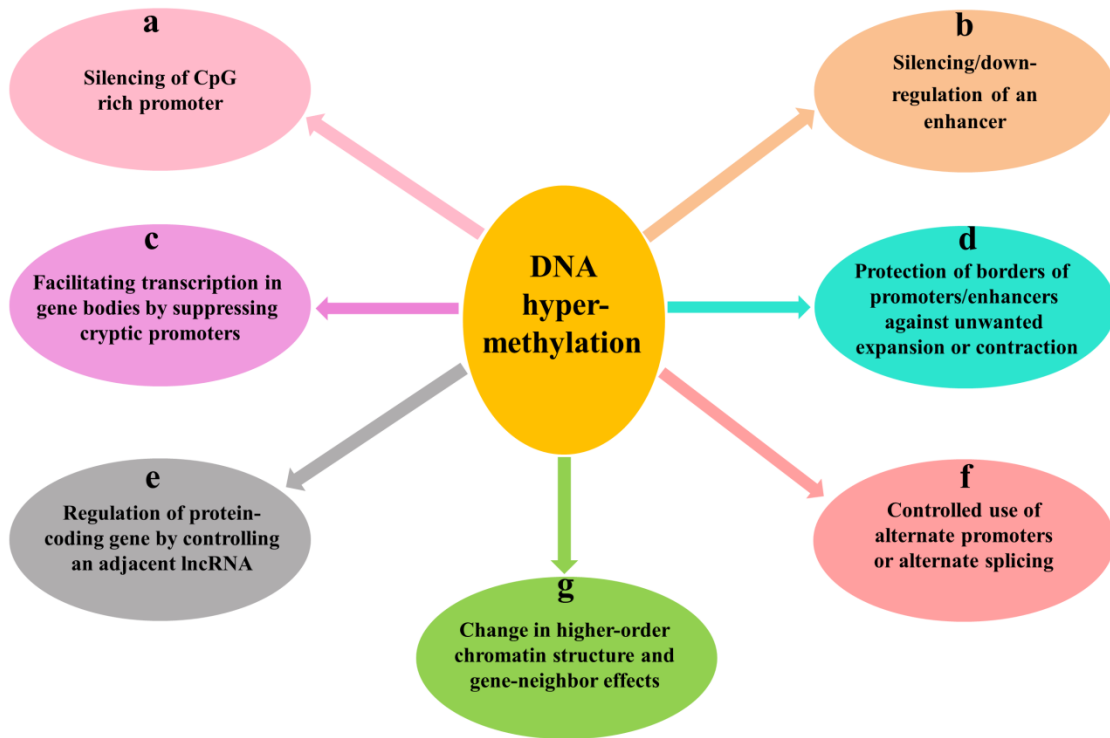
a
Silencing of CpG rich promoter

b
Silencing/down-regulation of an enhancer

c
Facilitating transcription in gene bodies by suppressing cryptic promoters

DNA hyper-methylation

d
Protection of borders of promoters/enhancers against unwanted expansion or contraction

e
Regulation of protein-coding gene by controlling an adjacent lncRNA

f
Controlled use of alternate promoters or alternate splicing

g
Change in higher-order chromatin structure and gene-neighbor effects